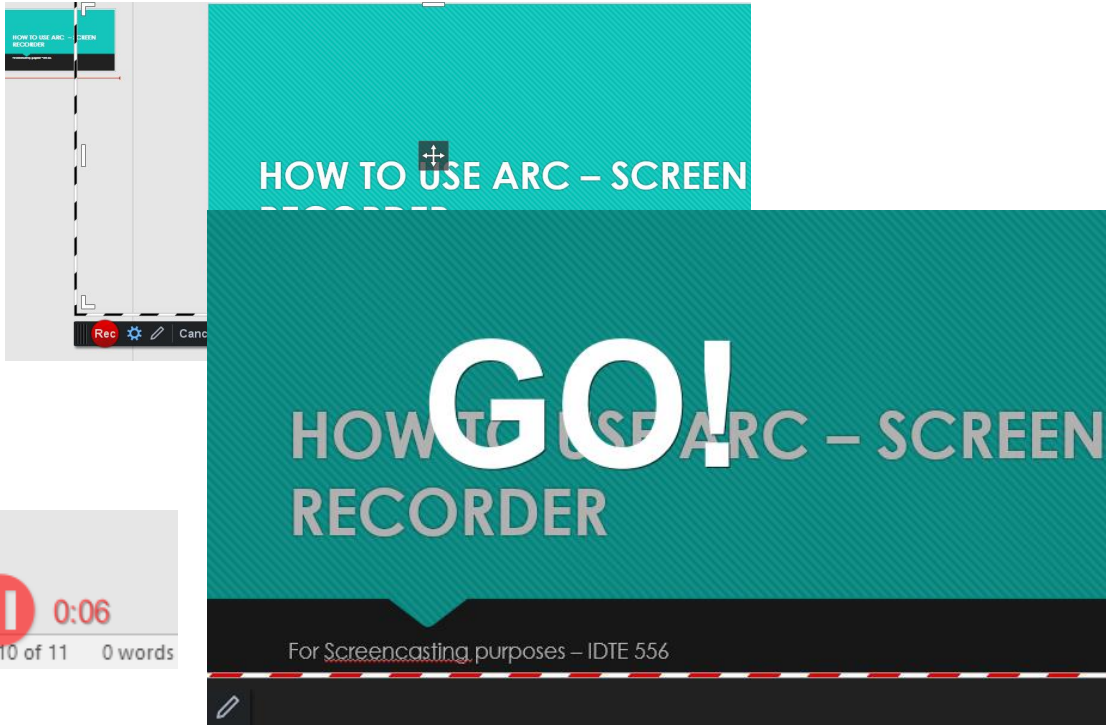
HOW TO USE ARC – SCREEN RECORDER

For Screencasting purposes – IDTE 556

Rec

Canc

HOW TO USE ARC – SCREEN

0:06

10 of 11

0 words

GO!

HOW TO USE ARC – SCREEN RECORDER

For Screencasting purposes – IDTE 556